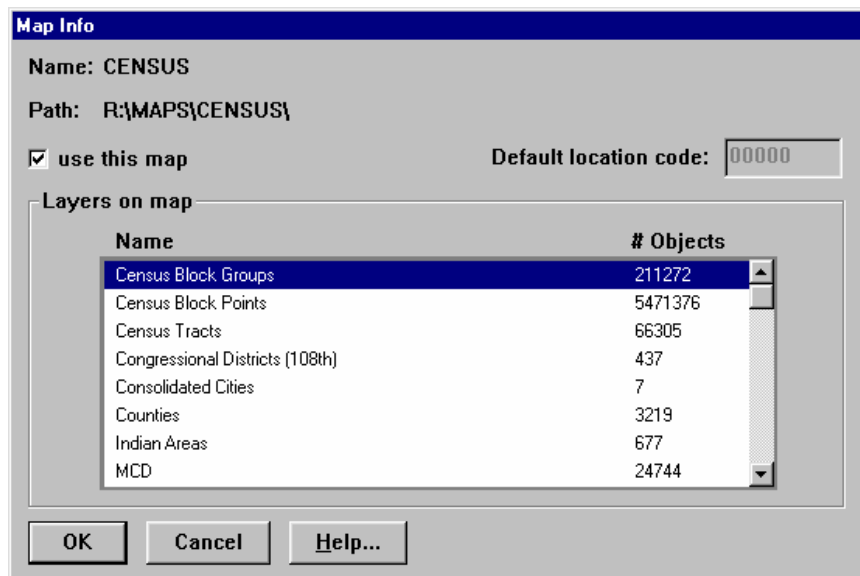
Map Info

Name: CENSUS

Path: R:\MAPS\CENSUS\

☑ use this map

Default location code: 00000

Layers on map

| Name | # Objects |
|---|---|
| Census Block Groups | 211272 |
| Census Block Points | 5471376 |
| Census Tracts | 66305 |
| Congressional Districts (108th) | 437 |
| Consolidated Cities | 7 |
| Counties | 3219 |
| Indian Areas | 677 |
| MCD | 24744 |

OK Cancel Help...